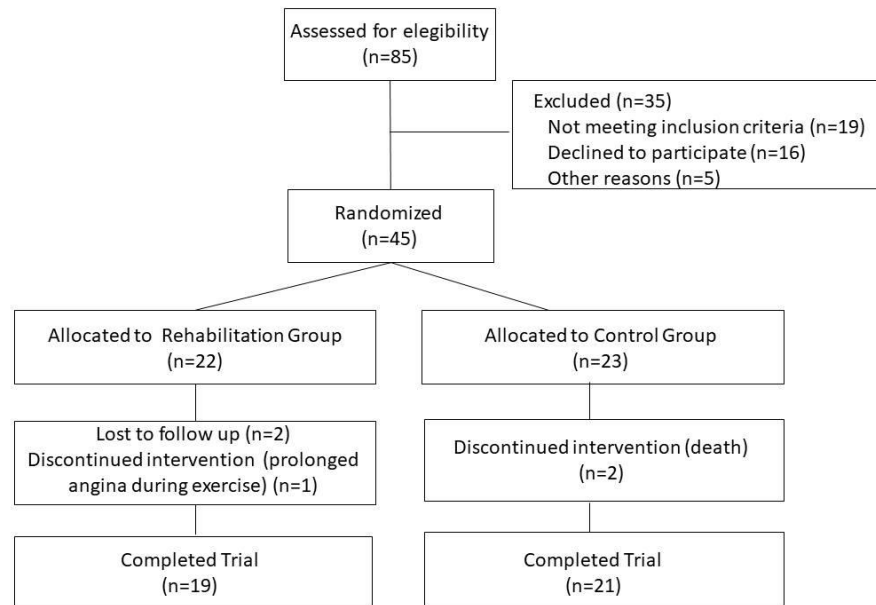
Assessed for elegibility
(n=85)

Excluded (n=35)
Not meeting inclusion criteria (n=19)
Declined to participate (n=16)
Other reasons (n=5)

Randomized
(n=45)

Allocated to Rehabilitation Group
(n=22)

Lost to follow up (n=2)
Discontinued intervention (prolonged angina during exercise) (n=1)

Completed Trial
(n=19)

Allocated to Control Group
(n=23)

Discontinued intervention (death)
(n=2)

Completed Trial
(n=21)